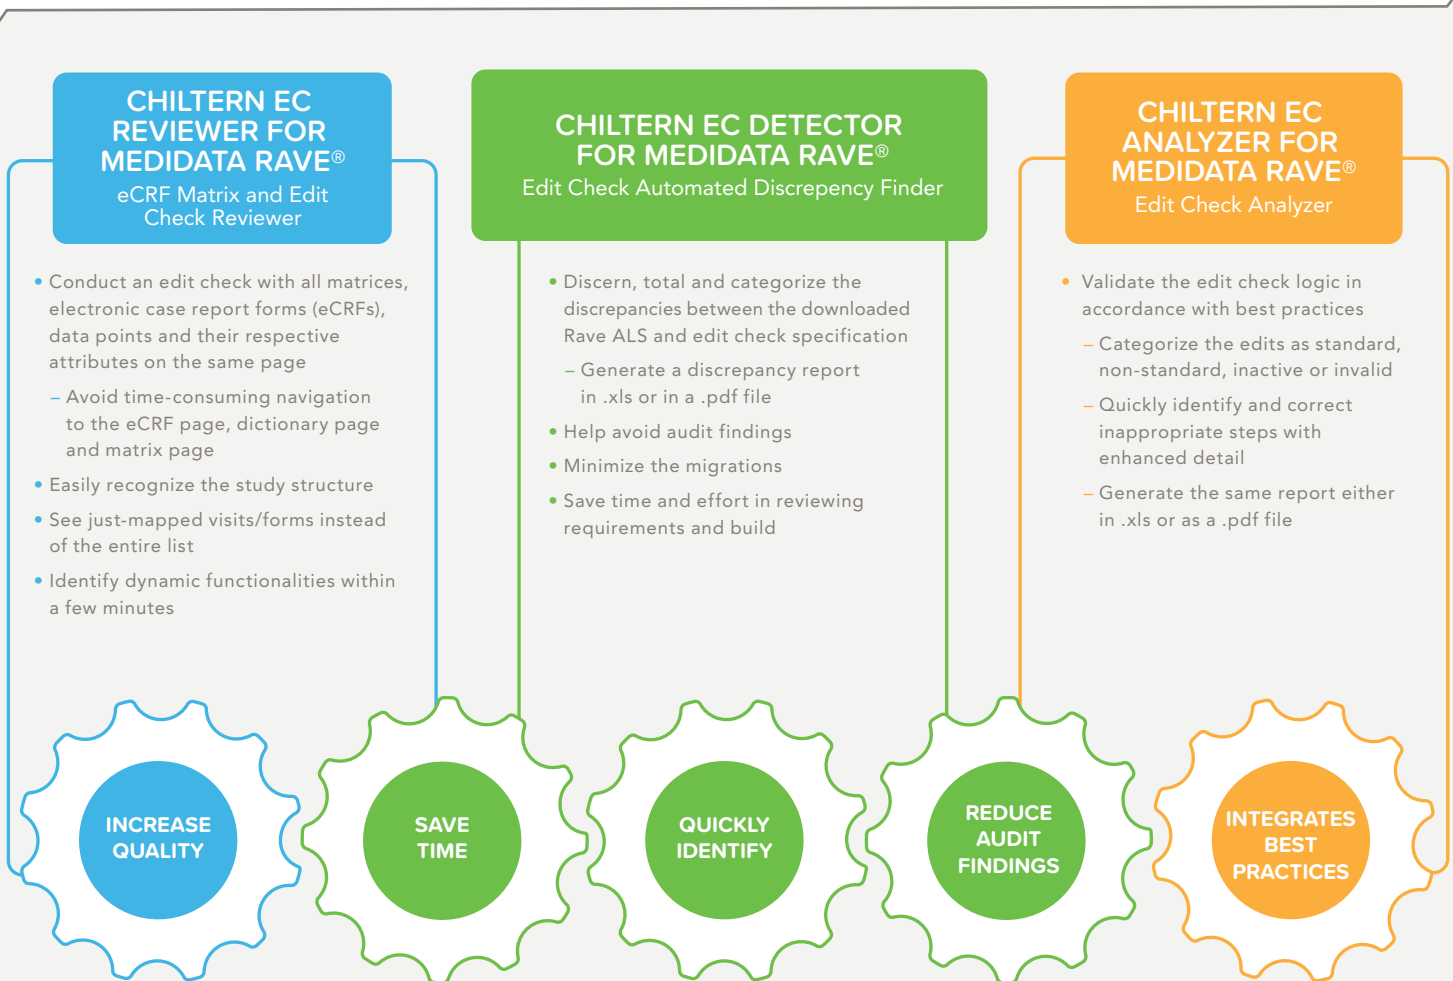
CHILTERN EC REVIEWER FOR MEDIDATA RAVE®
eCRF Matrix and Edit Check Reviewer

• Conduct an edit check with all matrices, electronic case report forms (eCRFs), data points and their respective attributes on the same page

– Avoid time-consuming navigation to the eCRF page, dictionary page and matrix page

• Easily recognize the study structure

• See just-mapped visits/forms instead of the entire list

• Identify dynamic functionalities within a few minutes

CHILTERN EC DETECTOR FOR MEDIDATA RAVE®
Edit Check Automated Discrepency Finder

• Discern, total and categorize the discrepancies between the downloaded Rave ALS and edit check specification

– Generate a discrepancy report in .xls or in a .pdf file

• Help avoid audit findings

• Minimize the migrations

• Save time and effort in reviewing requirements and build

CHILTERN EC ANALYZER FOR MEDIDATA RAVE®
Edit Check Analyzer

• Validate the edit check logic in accordance with best practices

– Categorize the edits as standard, non-standard, inactive or invalid

– Quickly identify and correct inappropriate steps with enhanced detail

– Generate the same report either in .xls or as a .pdf file

INCREASE QUALITY

SAVE TIME

QUICKLY IDENTIFY

REDUCE AUDIT FINDINGS

INTEGRATES BEST PRACTICES